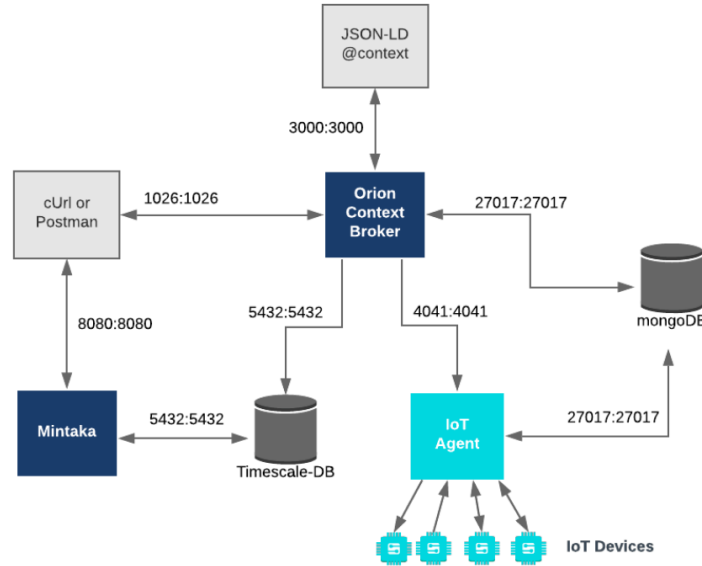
JSON-LD
@context

3000:3000

cUrl or
Postman

1026:1026

Orion
Context
Broker

27017:27017

mongoDB

8080:8080

5432:5432

4041:4041

Mintaka

5432:5432

Timescale-DB

IoT
Agent

27017:27017

IoT Devices